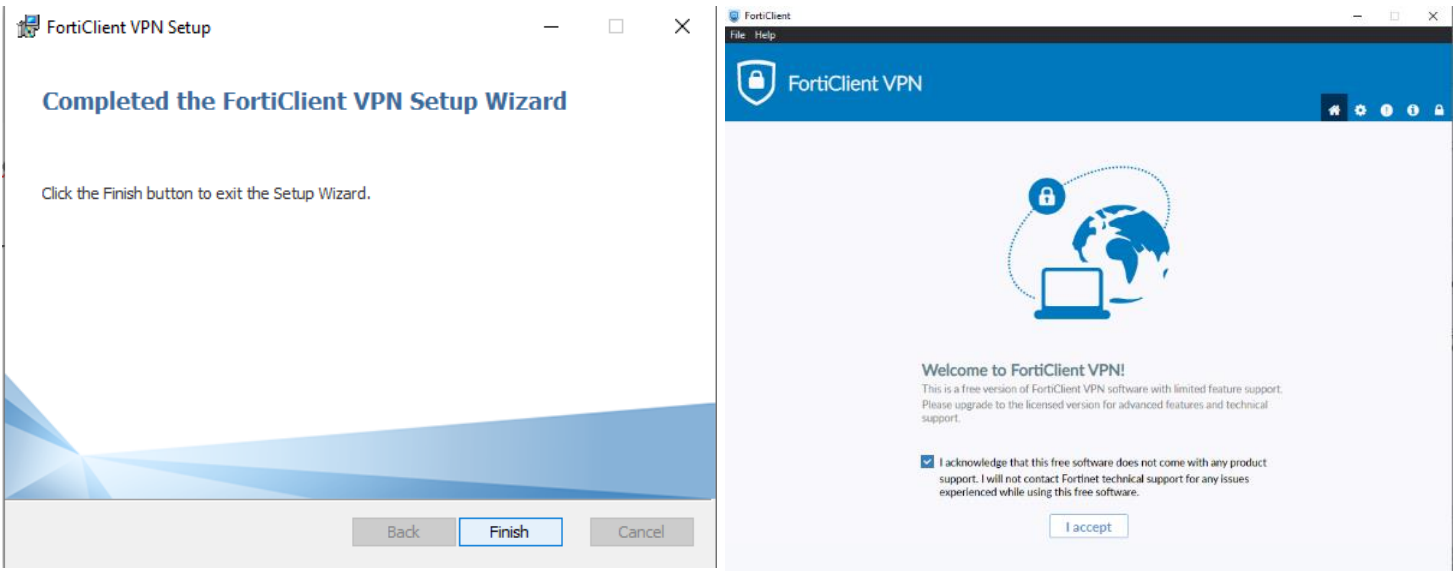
FortiClient VPN Setup

Completed the FortiClient VPN Setup Wizard

Click the Finish button to exit the Setup Wizard.

Back Finish Cancel

FortiClient

File Help

FortiClient VPN

Welcome to FortiClient VPN!

This is a free version of FortiClient VPN software with limited feature support. Please upgrade to the licensed version for advanced features and technical support.

I acknowledge that this free software does not come with any product support. I will not contact Fortinet technical support for any issues experienced while using this free software.

I accept